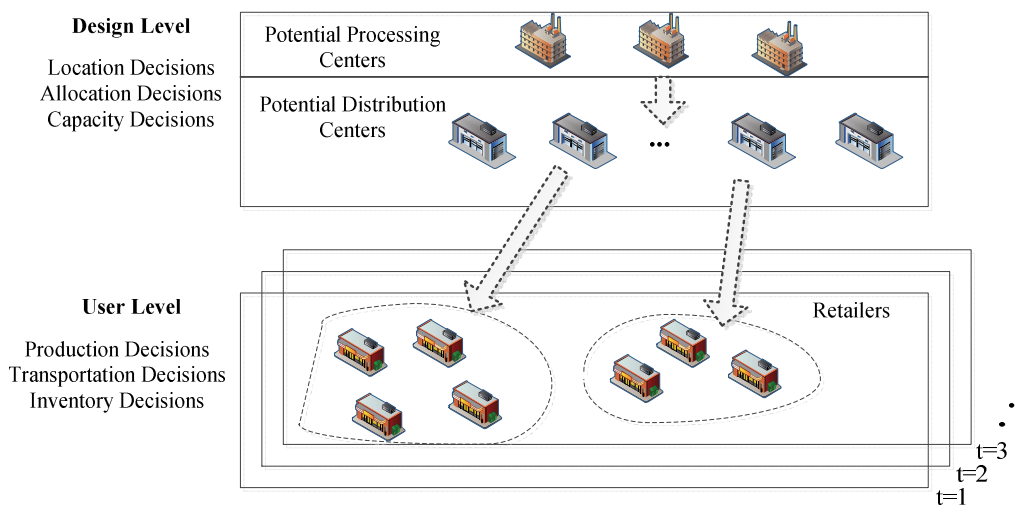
Design Level

Location Decisions
Allocation Decisions
Capacity Decisions

Potential Processing Centers

Potential Distribution Centers

...

User Level

Production Decisions
Transportation Decisions
Inventory Decisions

Retailers

t=3
t=2
t=1